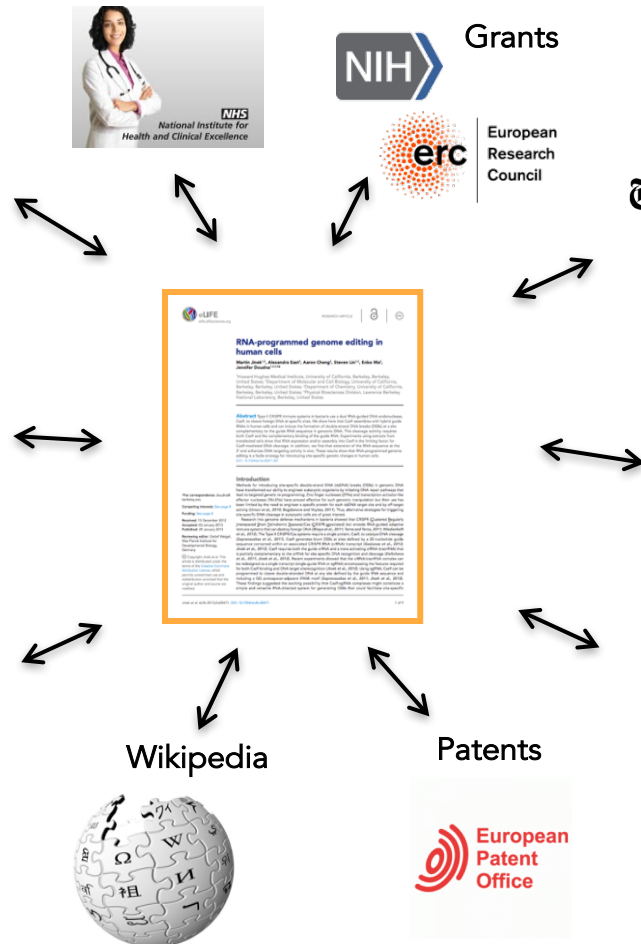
NHS
National Institute for Health and Clinical Excellence

NIH

Grants

erc European Research Council

eLIFE

RNA-programmed genome editing in human cells

Martin Jinek, Alexandra East, Aaron Cheng, Steven Lin, Enbo Ma, Jennifer Doudna

Abstract

Introduction

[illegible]

Wikipedia

Patents

European Patent Office